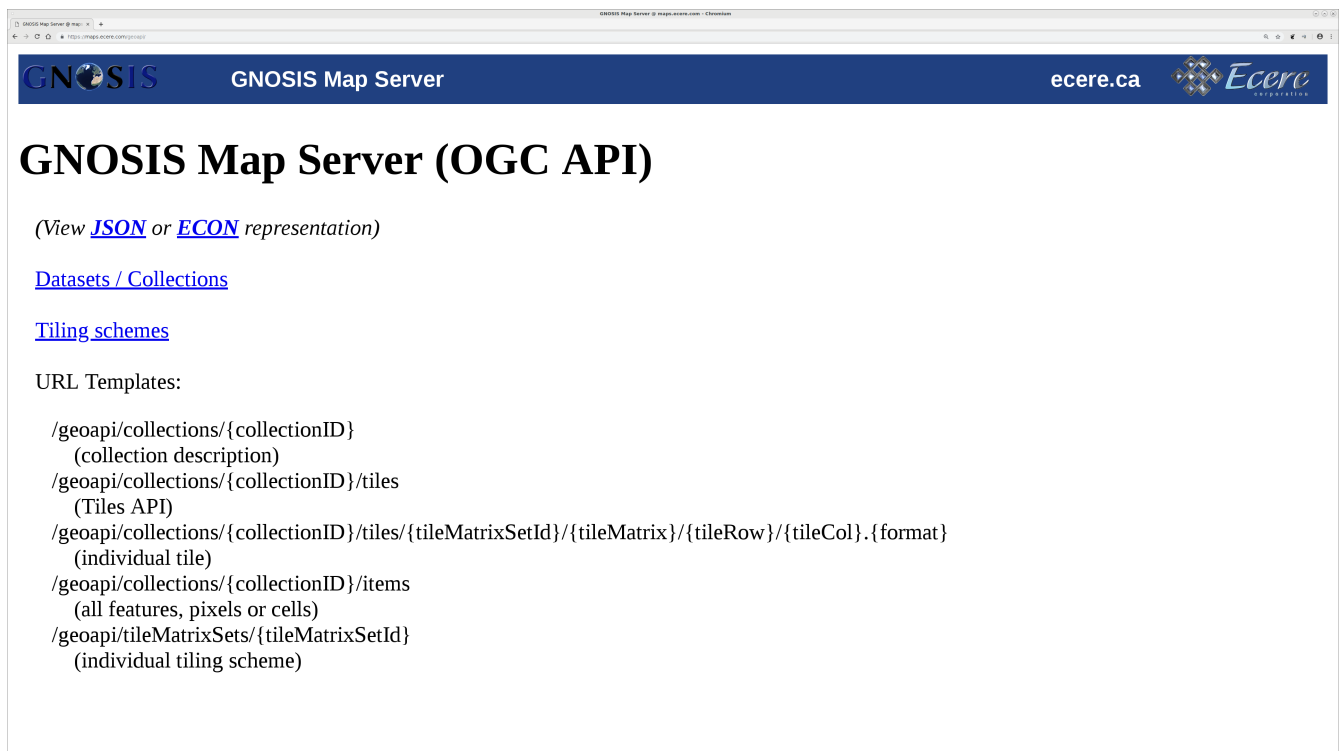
GNOSIS Map Server @ maps.ecere.com - Chromium

GNOSIS Map Server @ map ×

https://maps.ecere.com/geoapi/

GNOSIS

GNOSIS Map Server

ecere.ca

Ecere corporation

GNOSIS Map Server (OGC API)

(View JSON or ECON representation)

Datasets / Collections

Tiling schemes

URL Templates:

/geoapi/collections/{collectionID}
(collection description)
/geoapi/collections/{collectionID}/tiles
(Tiles API)
/geoapi/collections/{collectionID}/tiles/{tileMatrixSetId}/{tileMatrix}/{tileRow}/{tileCol}.{format}
(individual tile)
/geoapi/collections/{collectionID}/items
(all features, pixels or cells)
/geoapi/tileMatrixSets/{tileMatrixSetId}
(individual tiling scheme)